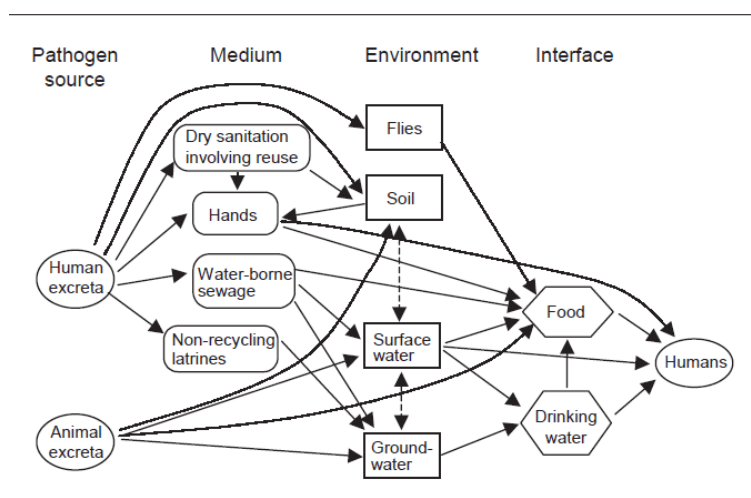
Pathogen source

Medium

Environment

Interface

Flies

Dry sanitation involving reuse

Soil

Hands

Human excreta

Water-borne sewage

Food

Non-recycling latrines

Surface water

Humans

Animal excreta

Drinking water

Ground-water